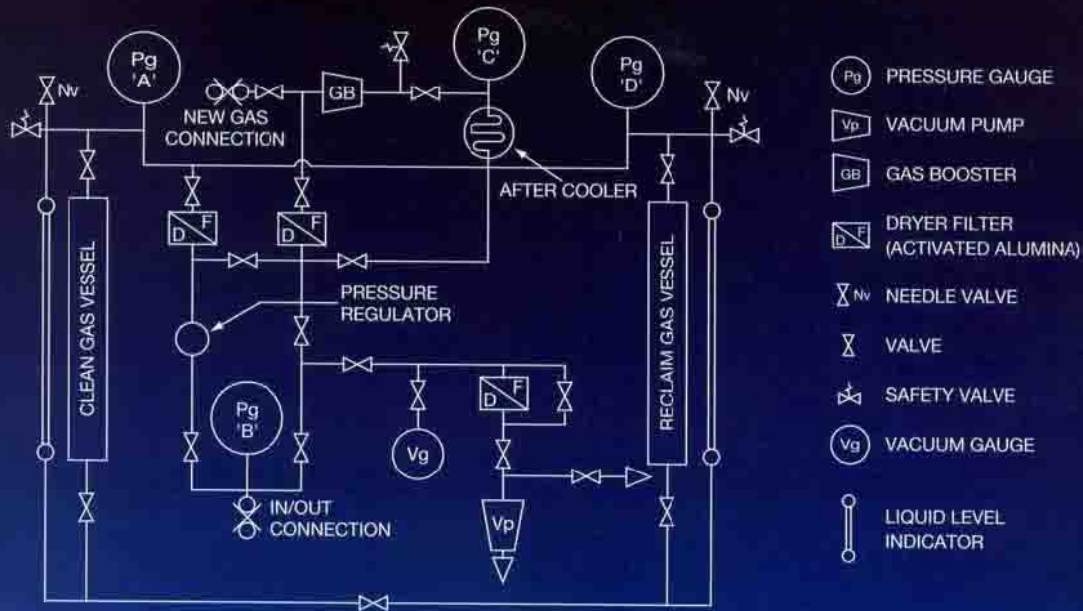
Pg 'A'

Nv

NEW GAS CONNECTION

GB

Pg 'C'

Pg 'D'

Nv

AFTER COOLER

D F

D F

CLEAN GAS VESSEL

PRESSURE REGULATOR

RECLAIM GAS VESSEL

Pg 'B'

Vg

D F

IN/OUT CONNECTION

Vp

Pg PRESSURE GAUGE

Vp VACUUM PUMP

GB GAS BOOSTER

D F DRYER FILTER (ACTIVATED ALUMINA)

Nv NEEDLE VALVE

VALVE

SAFETY VALVE

Vg VACUUM GAUGE

LIQUID LEVEL INDICATOR